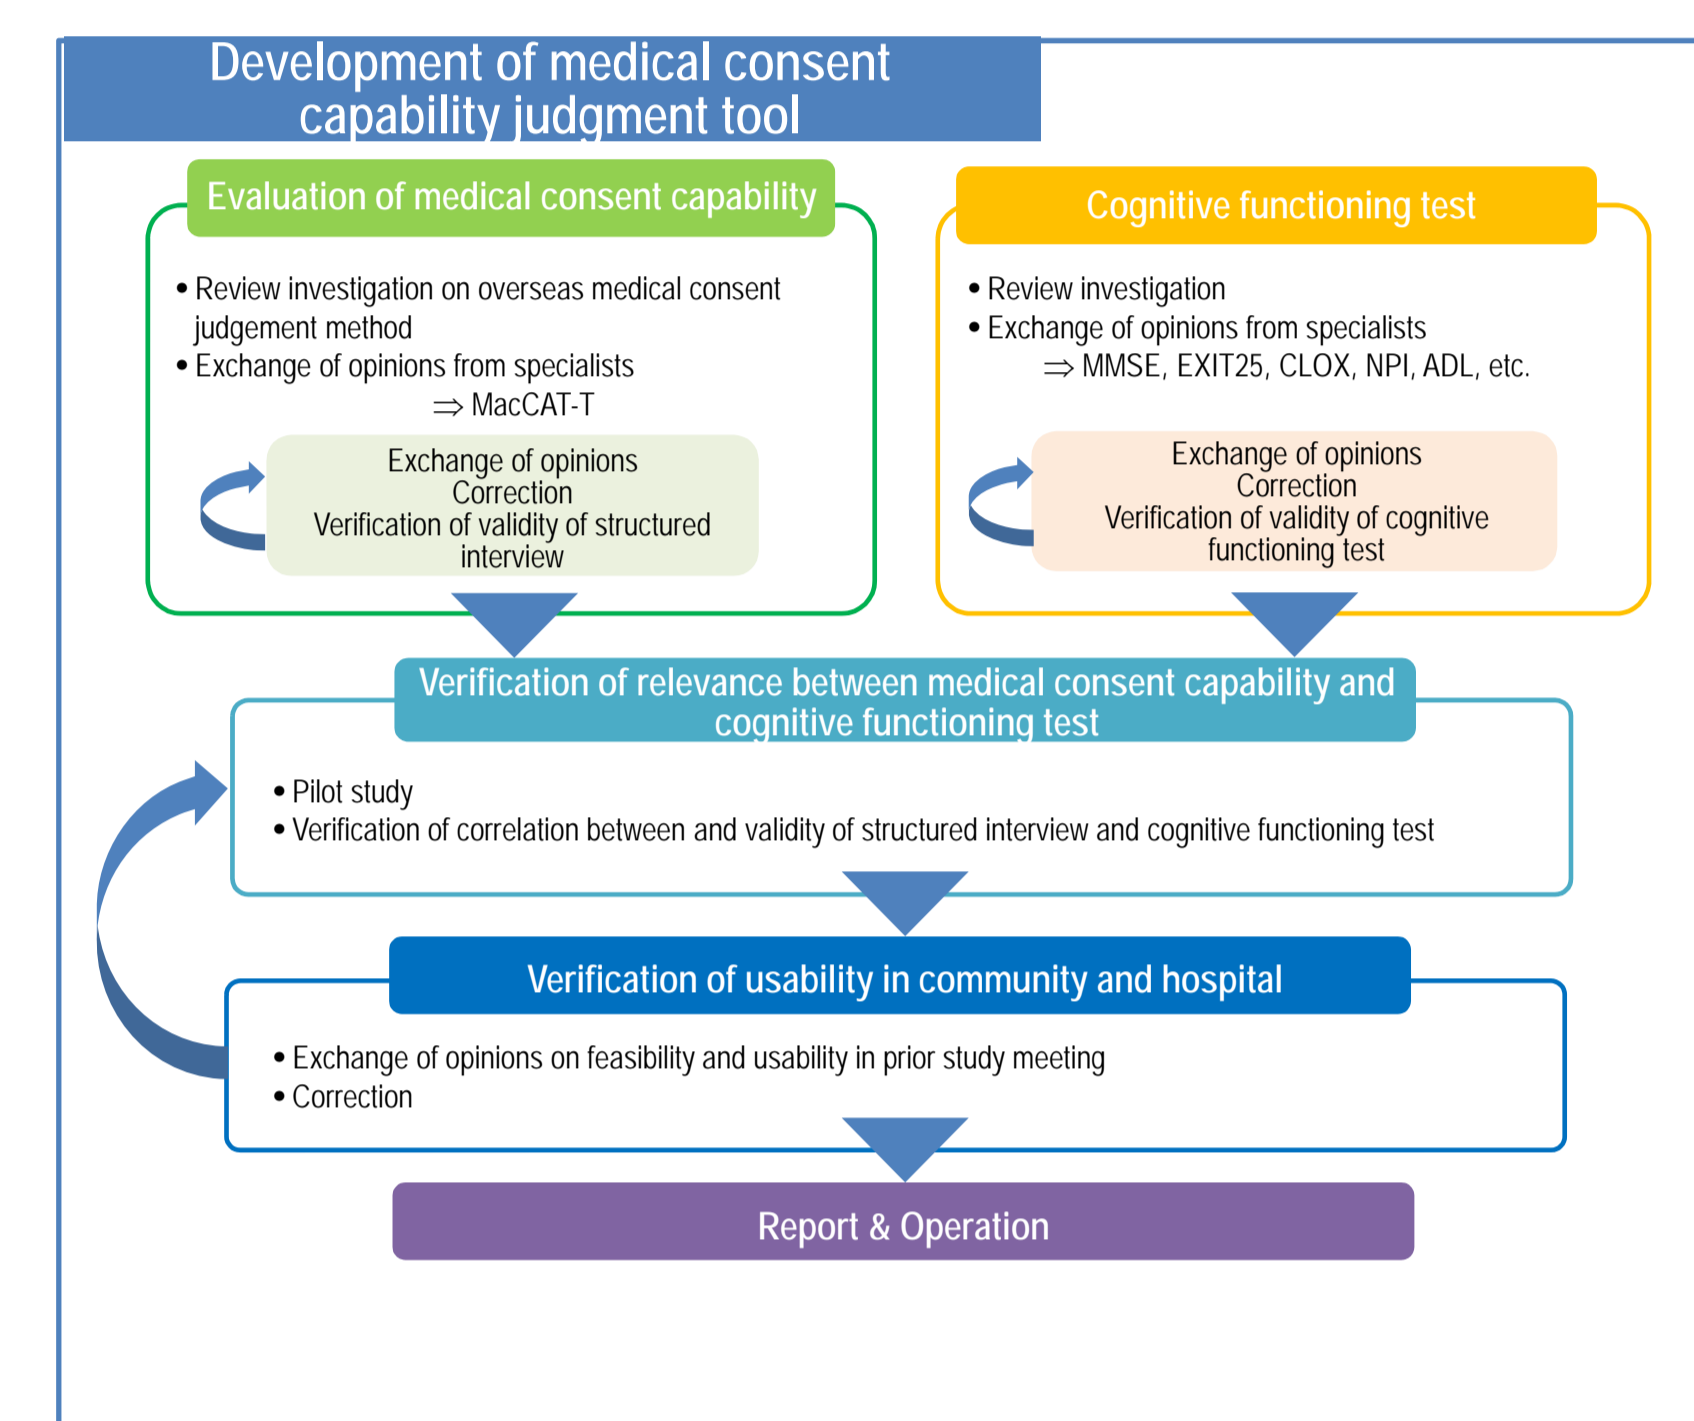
Development of medical consent capability judgment tool

Evaluation of medical consent capability

• Review investigation on overseas medical consent judgement method
• Exchange of opinions from specialists
⇒ MacCAT-T

Exchange of opinions
Correction
Verification of validity of structured interview

Cognitive functioning test

• Review investigation
• Exchange of opinions from specialists
⇒ MMSE, EXIT25, CLOX, NPI, ADL, etc.

Exchange of opinions
Correction
Verification of validity of cognitive functioning test

Verification of relevance between medical consent capability and cognitive functioning test

• Pilot study
• Verification of correlation between and validity of structured interview and cognitive functioning test

Verification of usability in community and hospital

• Exchange of opinions on feasibility and usability in prior study meeting
• Correction

Report & Operation